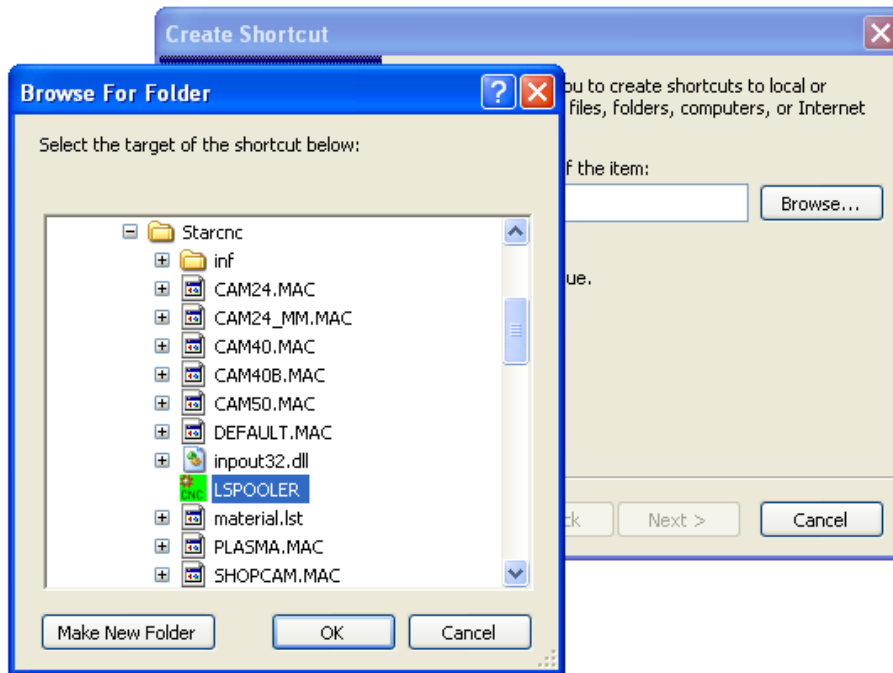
Create Shortcut

Browse For Folder

Select the target of the shortcut below:

Starcnc
inf
CAM24.MAC
CAM24_MM.MAC
CAM40.MAC
CAM40B.MAC
CAM50.MAC
DEFAULT.MAC
inpout32.dll
CNC
LSPOOLER
material.lst
PLASMA.MAC
SHOPCAM.MAC

Make New Folder
OK
Cancel

ou to create shortcuts to local or
files, folders, computers, or Internet

f the item:

Browse...

ue.

ck
Next >
Cancel